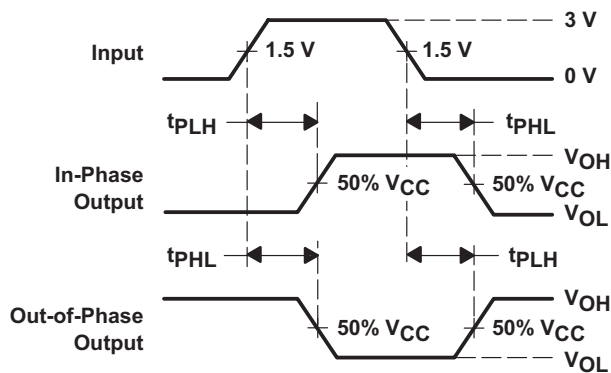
3 V

Input

1.5 V

1.5 V

0 V

$t_{PLH}$

$t_{PHL}$

$V_{OH}$

In-Phase Output

50% $V_{CC}$

50% $V_{CC}$

$V_{OL}$

$t_{PHL}$

$t_{PLH}$

$V_{OH}$

Out-of-Phase Output

50% $V_{CC}$

50% $V_{CC}$

$V_{OL}$